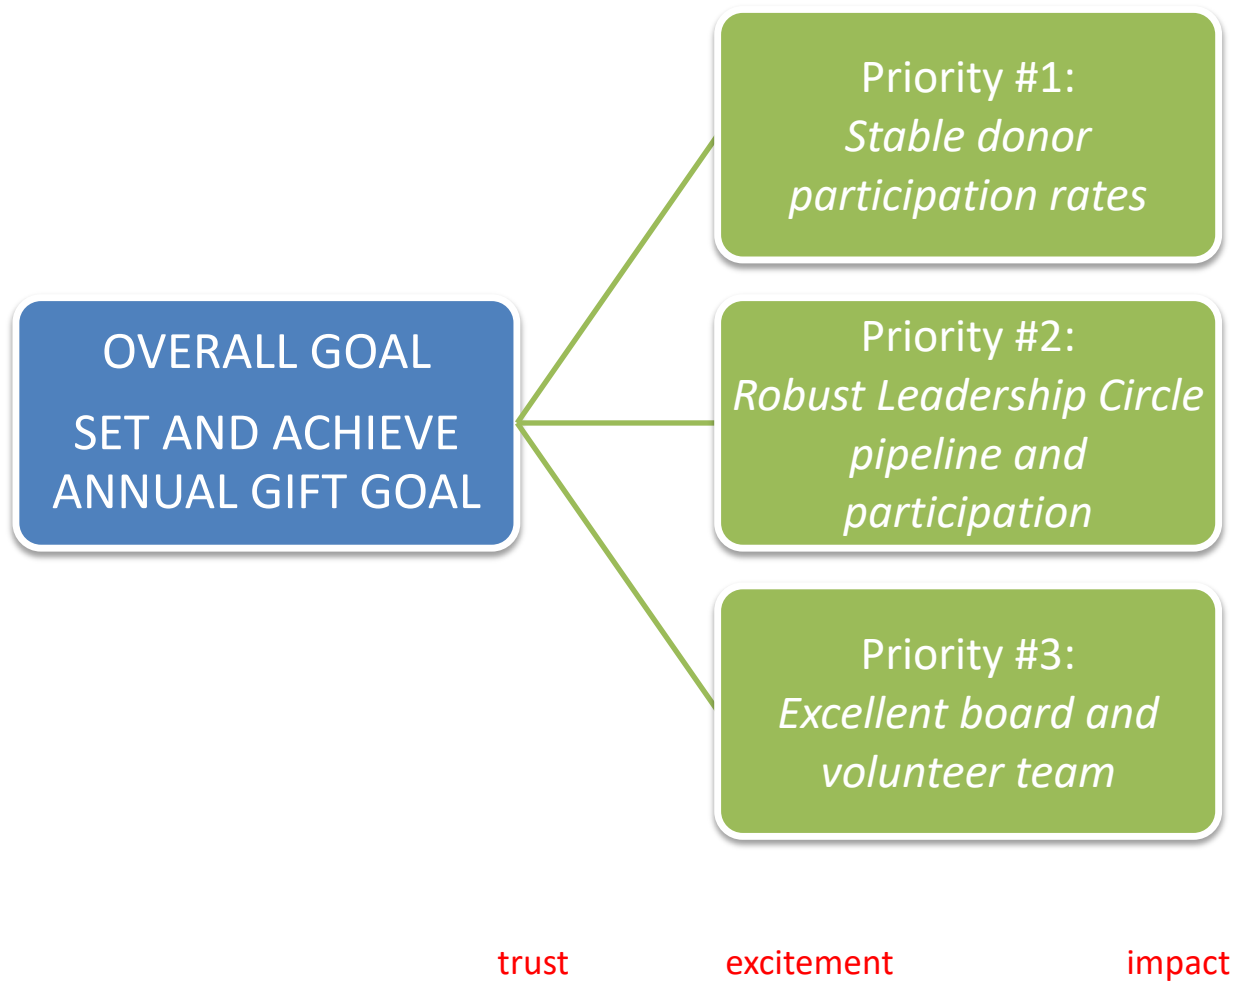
OVERALL GOAL

SET AND ACHIEVE ANNUAL GIFT GOAL

Priority #1:
*Stable donor participation rates*

Priority #2:
*Robust Leadership Circle pipeline and participation*

Priority #3:
*Excellent board and volunteer team*

trust excitement impact